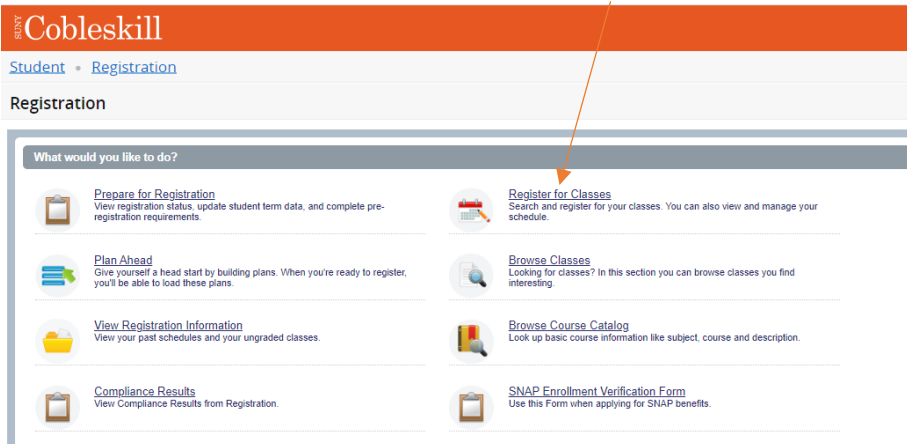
SUNY Cobleskill

Student • Registration

Registration

What would you like to do?

Prepare for Registration
View registration status, update student term data, and complete pre-registration requirements.

Register for Classes
Search and register for your classes. You can also view and manage your schedule.

Plan Ahead
Give yourself a head start by building plans. When you're ready to register, you'll be able to load these plans.

Browse Classes
Looking for classes? In this section you can browse classes you find interesting.

View Registration Information
View your past schedules and your ungraded classes.

Browse Course Catalog
Look up basic course information like subject, course and description.

Compliance Results
View Compliance Results from Registration.

SNAP Enrollment Verification Form
Use this Form when applying for SNAP benefits.